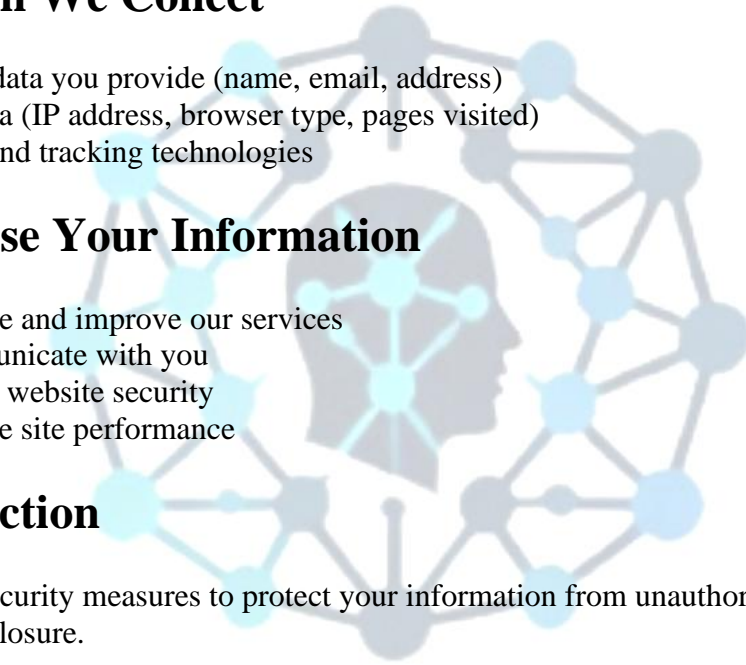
n We Collect

data you provide (name, email, address)
a (IP address, browser type, pages visited)
nd tracking technologies

se Your Information

e and improve our services
unicate with you
website security
e site performance

ction

curity measures to protect your information from unauthor
losure.